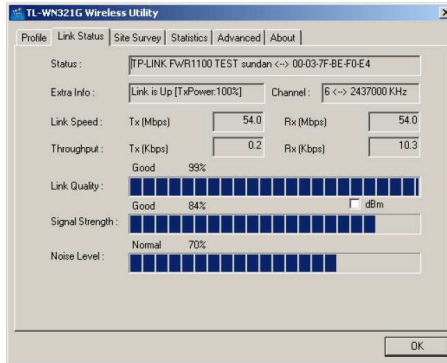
TL-WN321G Wireless Utility

Profile | Link Status | Site Survey | Statistics | Advanced | About

Status : TP-LINK FWR1100 TEST sundan <--> 00-03-7F-BE-F0-E4

Extra Info : Link is Up [TxPower:100%]  Channel : 6 <--> 2437000 KHz

Link Speed : Tx (Mbps) 54.0  Rx (Mbps) 54.0

Throughput : Tx (Kbps) 0.2  Rx (Kbps) 10.3

Good 99%
Link Quality :

Good 84%  dBm
Signal Strength :

Normal 70%
Noise Level :

OK